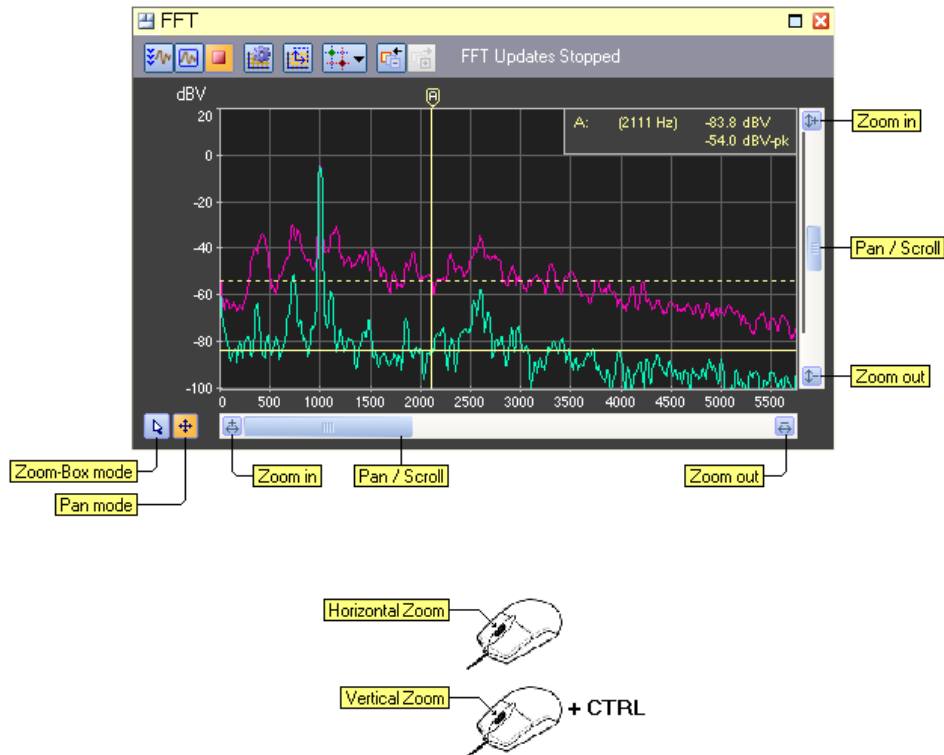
FFT

FFT Updates Stopped

dBV

A

A: (2111 Hz) -83.8 dBV
-54.0 dBV-pk

20
0
-20
-40
-60
-80
-100

0 500 1000 1500 2000 2500 3000 3500 4000 4500 5000 5500

Zoom in
Pan / Scroll
Zoom out

Zoom-Box mode
Pan mode
Zoom in
Pan / Scroll
Zoom out

Horizontal Zoom

Vertical Zoom
+ CTRL